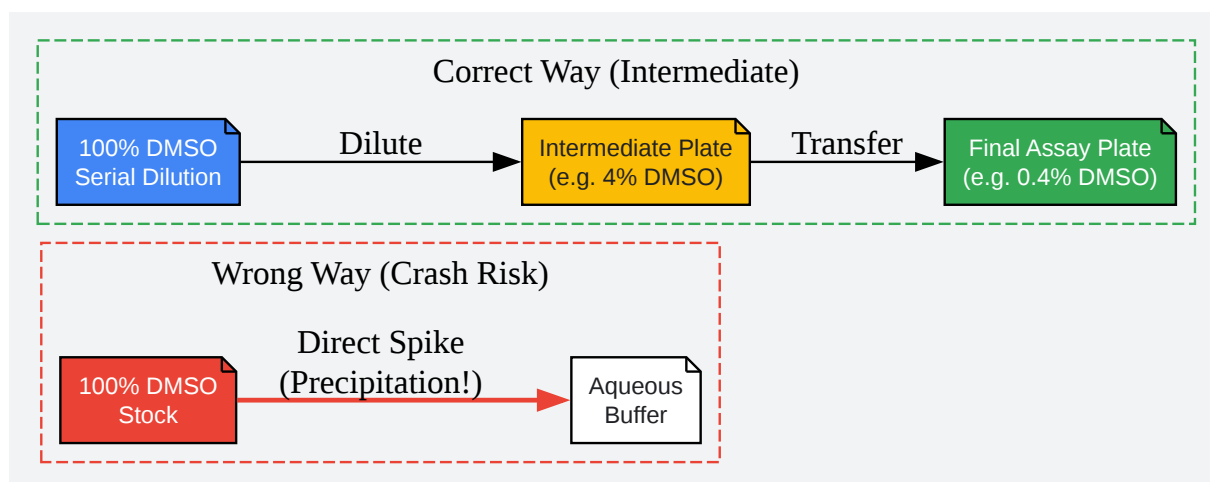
Correct Way (Intermediate)

100% DMSO Serial Dilution

Dilute

Intermediate Plate (e.g. 4% DMSO)

Transfer

Final Assay Plate (e.g. 0.4% DMSO)

Wrong Way (Crash Risk)

100% DMSO Stock

Direct Spike (Precipitation!)

Aqueous Buffer